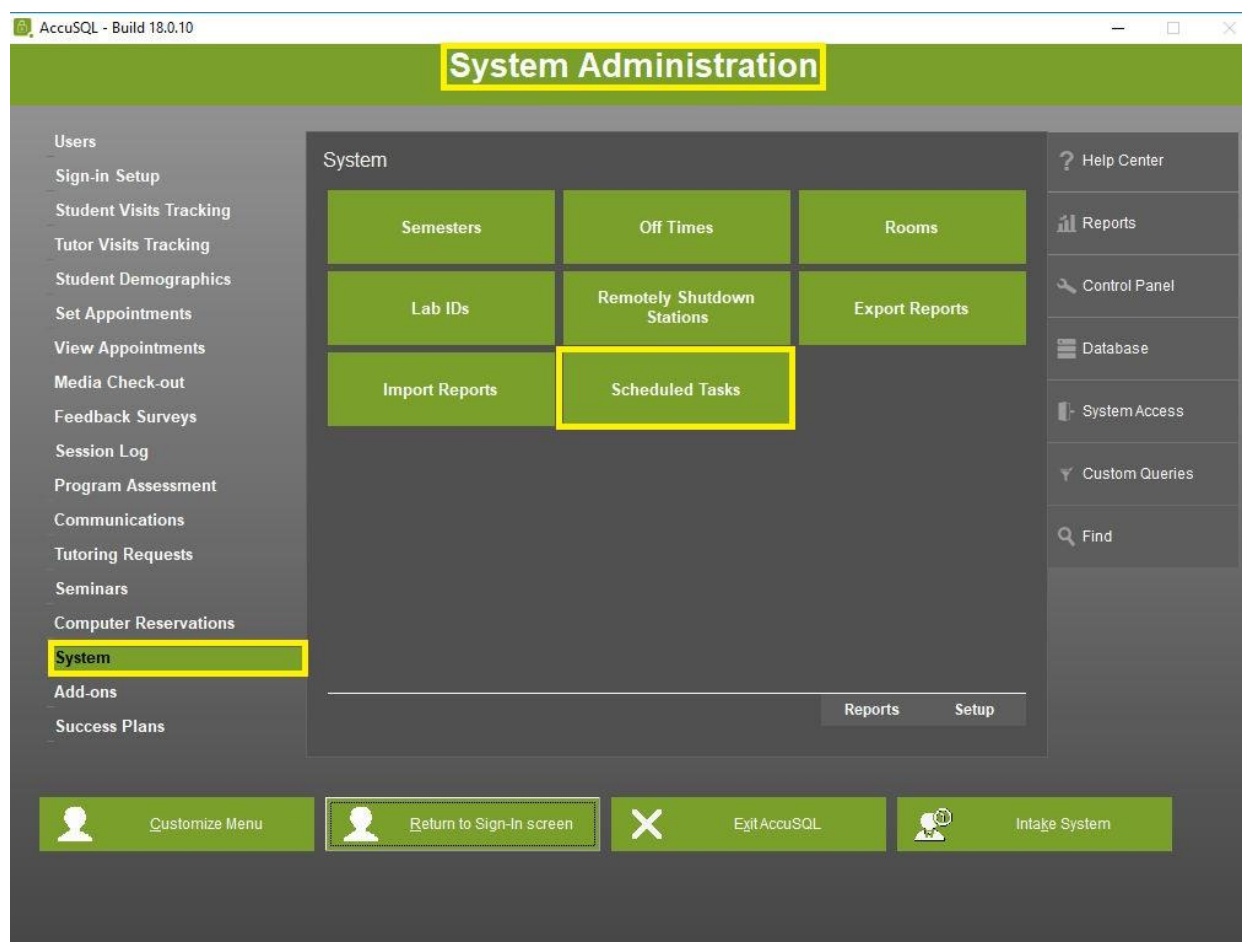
AccuSQL - Build 18.0.10

System Administration

Users
Sign-in Setup
Student Visits Tracking
Tutor Visits Tracking
Student Demographics
Set Appointments
View Appointments
Media Check-out
Feedback Surveys
Session Log
Program Assessment
Communications
Tutoring Requests
Seminars
Computer Reservations
System
Add-ons
Success Plans

System

Semesters
Off Times
Rooms
Lab IDs
Remotely Shutdown Stations
Export Reports
Import Reports
Scheduled Tasks

Reports
Setup

Help Center
Reports
Control Panel
Database
System Access
Custom Queries
Find

Customize Menu
Return to Sign-In screen
Exit AccuSQL
Intake System